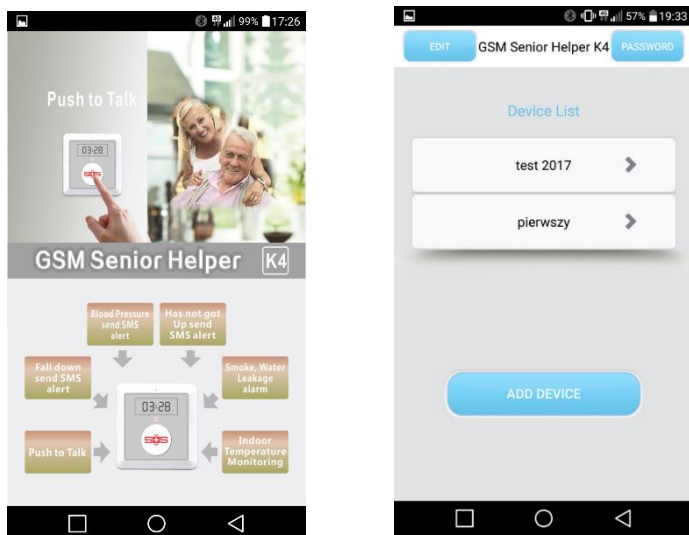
99% 17:26

Push to Talk

03:28

SOS

GSM Senior Helper K4

Blood Pressure send SMS alert

Has not got Up send SMS alert

Fall down send SMS alert

Smoke, Water Leakage alarm

03:28

SOS

Push to Talk

Indoor Temperature Monitoring

57% 19:33

EDIT

GSM Senior Helper K4

PASSWORD

Device List

test 2017

pierwszy

ADD DEVICE